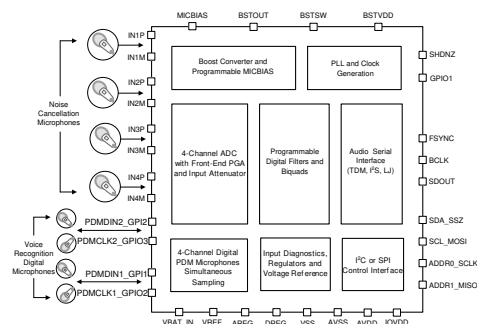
MICBIAS BSTOUT BSTSW BSTVDD

IN1P
IN1M
IN2P
IN2M
IN3P
IN3M
IN4P
IN4M

Noise Cancellation Microphones

Boost Converter and Programmable MICBIAS

PLL and Clock Generation

SHDNZ
GPIO1

4-Channel ADC with Front-End PGA and Input Attenuator

Programmable Digital Filters and Biquads

Audio Serial Interface (TDM, I$^2$S, LJ)

FSYNC
BCLK
SDOUT

SDA_SSZ
SCL_MOSI
ADDR0_SCLK
ADDR1_MISO

Voice Recognition Digital Microphones

PDMDIN2_GPI2
PDMCLK2_GPIO3
PDMDIN1_GPI1
PDMCLK1_GPIO2

4-Channel Digital PDM Microphones Simultaneous Sampling

Input Diagnostics, Regulators and Voltage Reference

I$^2$C or SPI Control Interface

VBAT_IN VREF AREG DREG VSS AVSS AVDD IOVDD